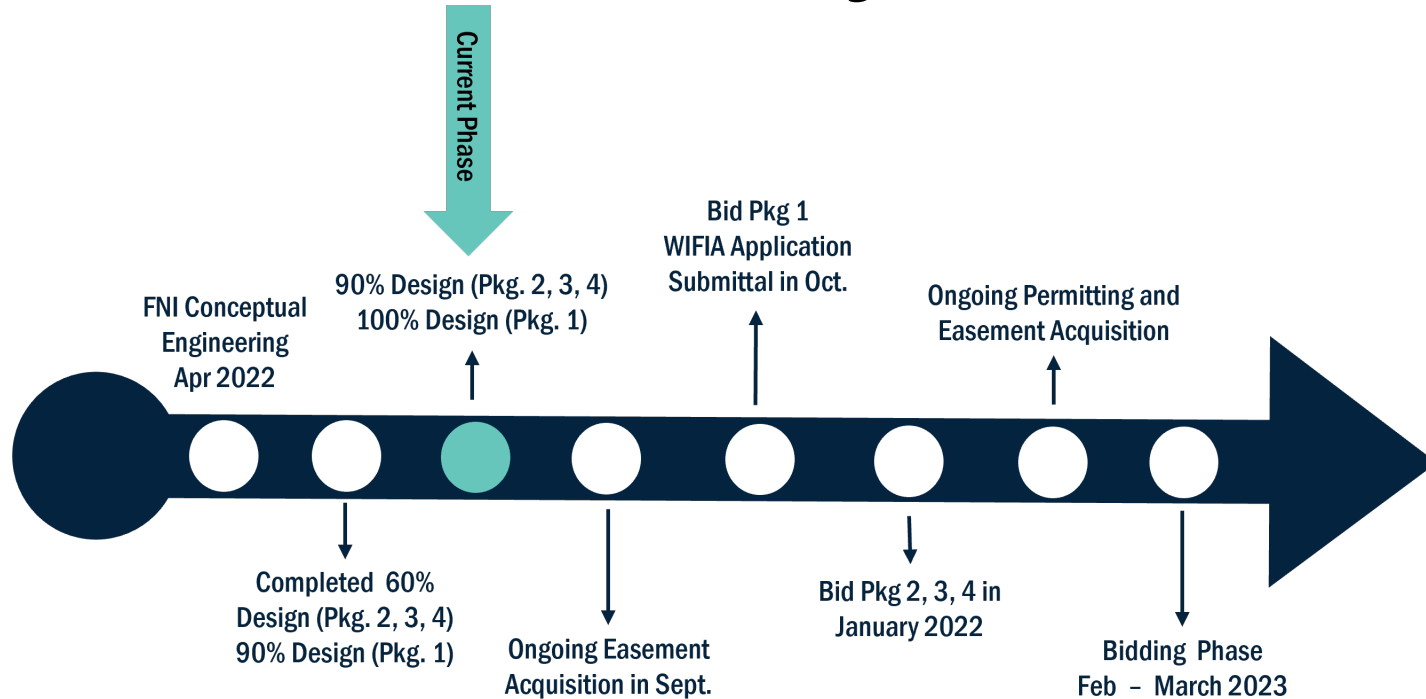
Current Phase

FNI Conceptual Engineering Apr 2022

Completed 60% Design (Pkg. 2, 3, 4) 90% Design (Pkg. 1)

90% Design (Pkg. 2, 3, 4) 100% Design (Pkg. 1)

Ongoing Easement Acquisition in Sept.

Bid Pkg 1 WIFIA Application Submittal in Oct.

Bid Pkg 2, 3, 4 in January 2022

Ongoing Permitting and Easement Acquisition

Bidding Phase Feb – March 2023